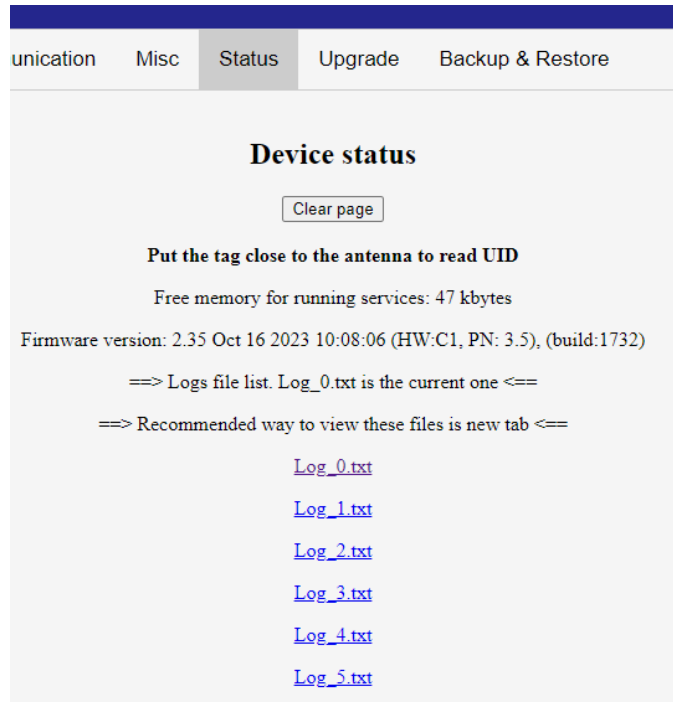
unication Misc Status Upgrade Backup & Restore

Device status

Clear page

Put the tag close to the antenna to read UID

Free memory for running services: 47 kbytes

Firmware version: 2.35 Oct 16 2023 10:08:06 (HW:C1, PN: 3.5), (build:1732)

==> Logs file list. Log_0.txt is the current one <==

==> Recommended way to view these files is new tab <==

Log_0.txt

Log_1.txt

Log_2.txt

Log_3.txt

Log_4.txt

Log_5.txt